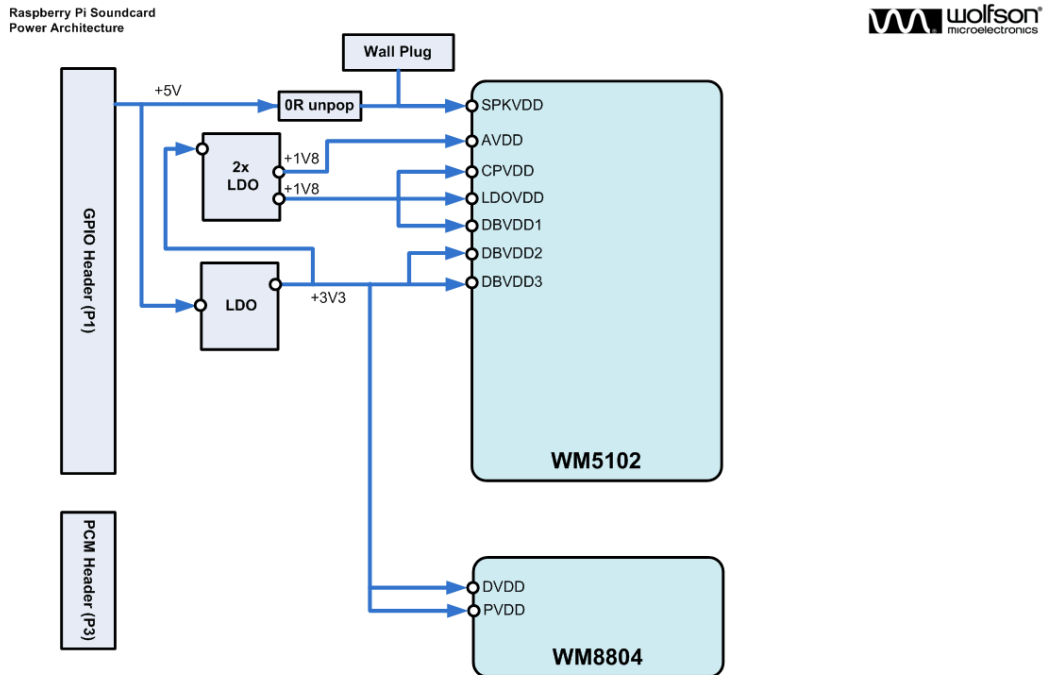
Raspberry Pi Soundcard
Power Architecture

wolfson
microelectronics

Wall Plug

+5V

0R unpop

SPKVDD

AVDD

2x
LDO

+1V8

+1V8

CPVDD

LDOVDD

DBVDD1

DBVDD2

DBVDD3

LDO

+3V3

GPIO Header (P1)

WM5102

PCM Header (P3)

DVDD

PVDD

WM8804